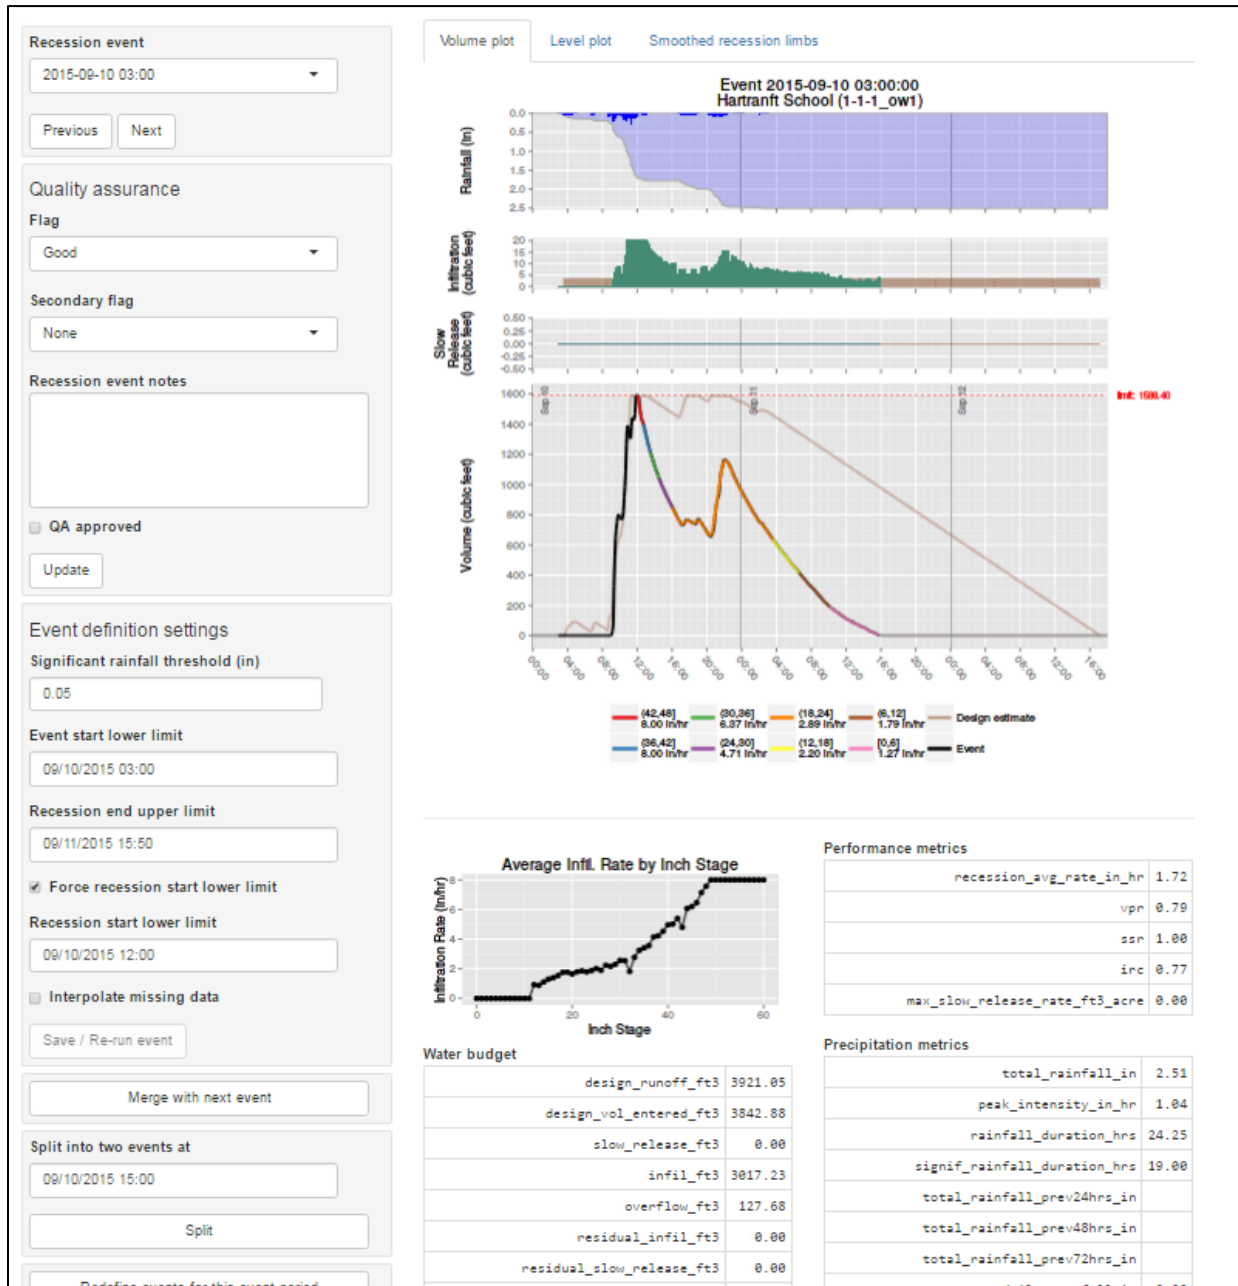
Recession event

2015-09-10 03:00

Previous Next

Quality assurance

Flag

Good

Secondary flag

None

Recession event notes

QA approved

Update

Event definition settings

Significant rainfall threshold (in)

0.05

Event start lower limit

09/10/2015 03:00

Recession end upper limit

09/11/2015 15:50

Force recession start lower limit

Recession start lower limit

09/10/2015 12:00

Interpolate missing data

Save / Re-run event

Merge with next event

Split into two events at

09/10/2015 15:00

Split

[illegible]

Volume plot Level plot Smoothed recession limbs

Event 2015-09-10 03:00:00
Hartranft School (1-1-1_ow1)

Rainfall (in)
0.0 0.5 1.0 1.5 2.0 2.5

Infiltration (cubic feet)
20 15 10 5 0

Slow Release (cubic feet)
0.50 0.25 0.00 -0.25 -0.50

Volume (cubic feet)
1600 1400 1200 1000 800 600 400 200 0

Sep 10 Sep 11 Sep 12

lmt: 1598.40

00:00 04:00 08:00 12:00 16:00 20:00 00:00 04:00 08:00 12:00 16:00 20:00 00:00 04:00 08:00 12:00 16:00

(42,48] 8.00 in/hr
(36,42] 8.00 in/hr
(30,36] 6.37 in/hr
(24,30] 4.71 in/hr
(18,24] 2.89 in/hr
(12,18] 2.20 in/hr
(6,12] 1.79 in/hr
[0,6] 1.27 in/hr
Design estimate
Event

Average Infil. Rate by Inch Stage
Infiltration Rate (in/hr)
8 6 4 2 0
0 20 40 60
Inch Stage

Water budget

| | |
|---|---|
| design_runoff_ft3 | 3921.05 |
| design_vol_entered_ft3 | 3842.88 |
| slow_release_ft3 | 0.00 |
| infil_ft3 | 3017.23 |
| overflow_ft3 | 127.68 |
| residual_infil_ft3 | 0.00 |
| residual_slow_release_ft3 | 0.00 |

Performance metrics

| | |
|---|---|
| recession_avg_rate_in_hr | 1.72 |
| vpr | 0.79 |
| ssr | 1.00 |
| irc | 0.77 |
| max_slow_release_rate_ft3_acre | 0.00 |

Precipitation metrics

| | |
|---|---|
| total_rainfall_in | 2.51 |
| peak_intensity_in_hr | 1.04 |
| rainfall_duration_hrs | 24.25 |
| signif_rainfall_duration_hrs | 19.00 |
| total_rainfall_prev24hrs_in | |
| total_rainfall_prev48hrs_in | |
| total_rainfall_prev72hrs_in | |